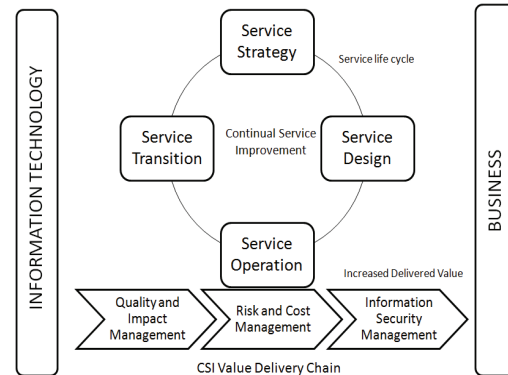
INFORMATION TECHNOLOGY

Service Strategy

Service life cycle

Service Transition

Continual Service Improvement

Service Design

Service Operation

Increased Delivered Value

Quality and Impact Management

Risk and Cost Management

Information Security Management

CSI Value Delivery Chain

BUSINESS